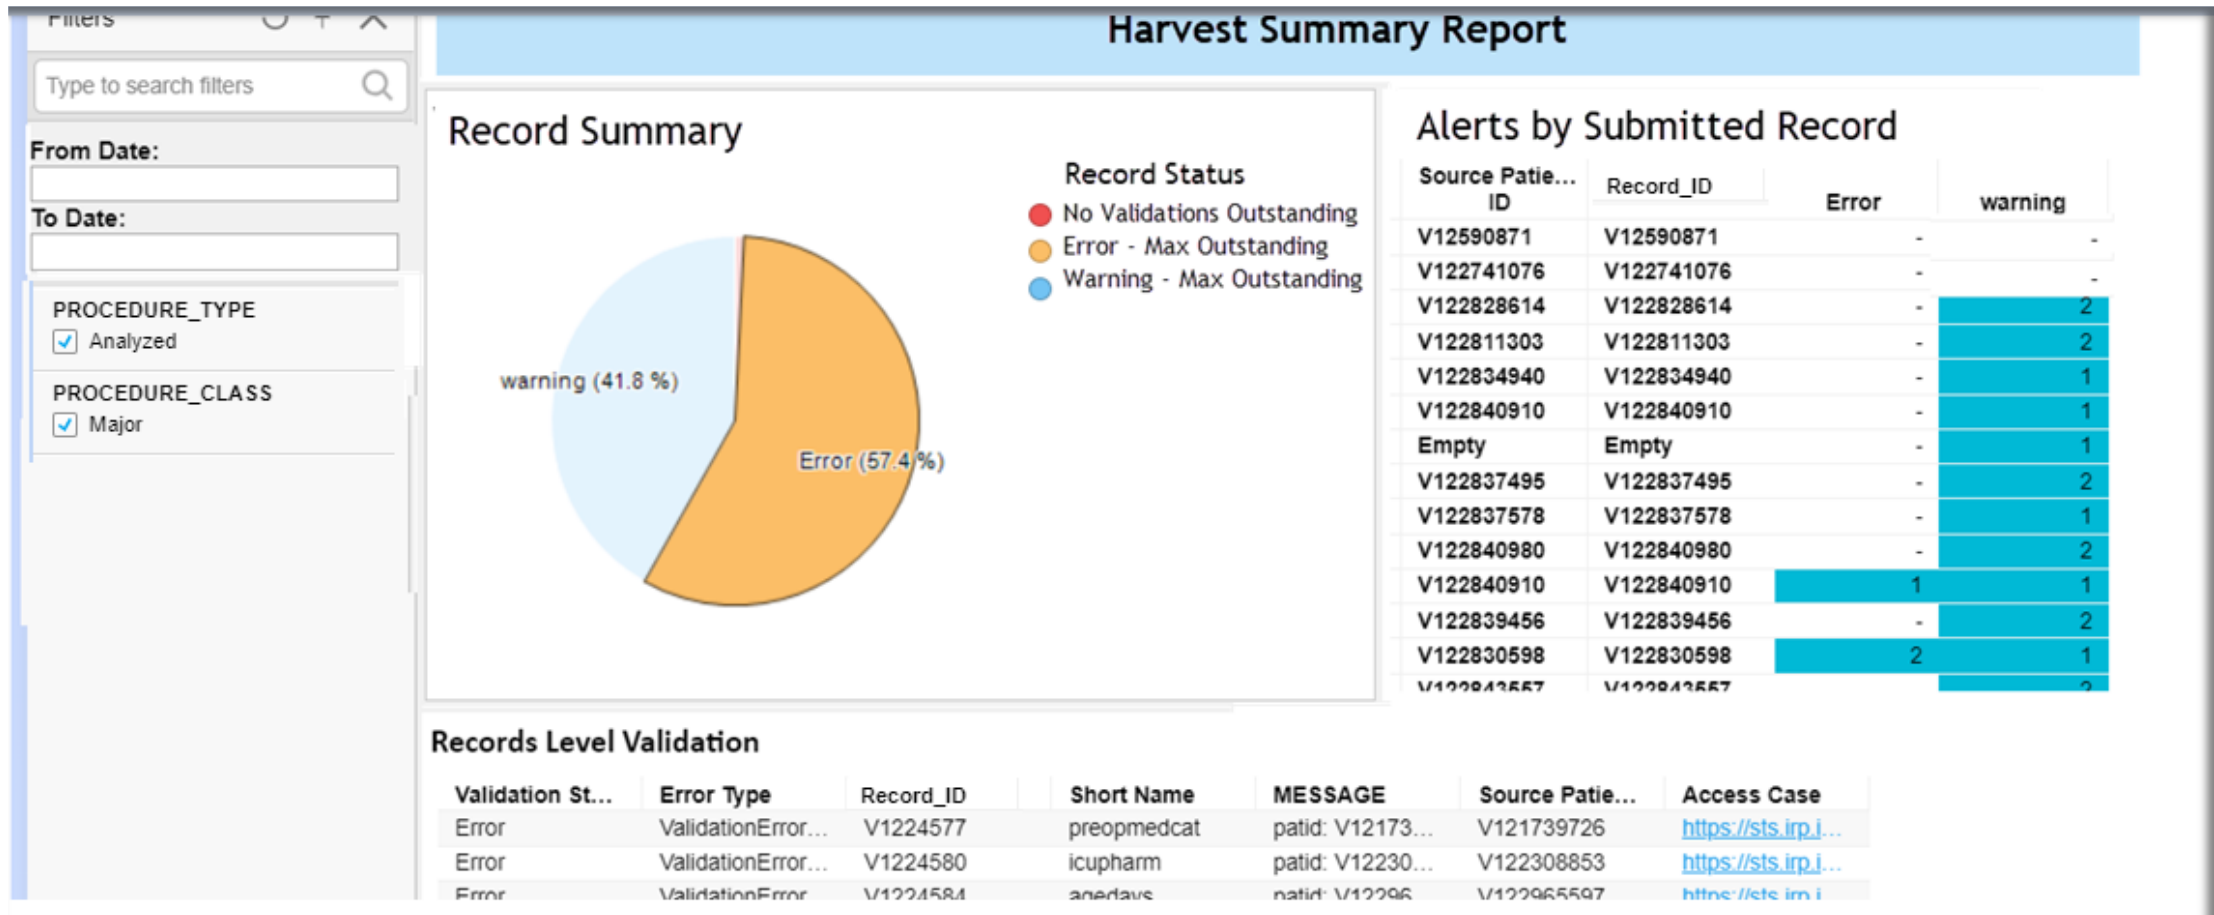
Filters

Type to search filters

From Date:

To Date:

PROCEDURE_TYPE

Analyzed

PROCEDURE_CLASS

Major

Harvest Summary Report

Record Summary

Record Status

No Validations Outstanding

Error - Max Outstanding

Warning - Max Outstanding

warning (41.8 %)

Error (57.4 %)

Alerts by Submitted Record

| Source Patie... ID | Record_ID | Error | warning |
|---|---|---|---|
| V12590871 | V12590871 | - | - |
| V122741076 | V122741076 | - | - |
| V122828614 | V122828614 | - | 2 |
| V122811303 | V122811303 | - | 2 |
| V122834940 | V122834940 | - | 1 |
| V122840910 | V122840910 | - | 1 |
| Empty | Empty | - | 1 |
| V122837495 | V122837495 | - | 2 |
| V122837578 | V122837578 | - | 1 |
| V122840980 | V122840980 | - | 2 |
| V122840910 | V122840910 | 1 | 1 |
| V122839456 | V122839456 | - | 2 |
| V122830598 | V122830598 | 2 | 1 |
| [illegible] | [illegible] | | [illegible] |

Records Level Validation

| Validation St... | Error Type | Record_ID | Short Name | MESSAGE | Source Patie... | Access Case |
|---|---|---|---|---|---|---|
| Error | ValidationError... | V1224577 | preopmedcat | patid: V12173... | V121739726 | https://sts.irp.i... |
| Error | ValidationError... | V1224580 | icupharm | patid: V12230... | V122308853 | https://sts.irp.i... |
| Error | ValidationError | V1224584 | agedays | patid: V12296 | V122965597 | https://sts.irp.i |